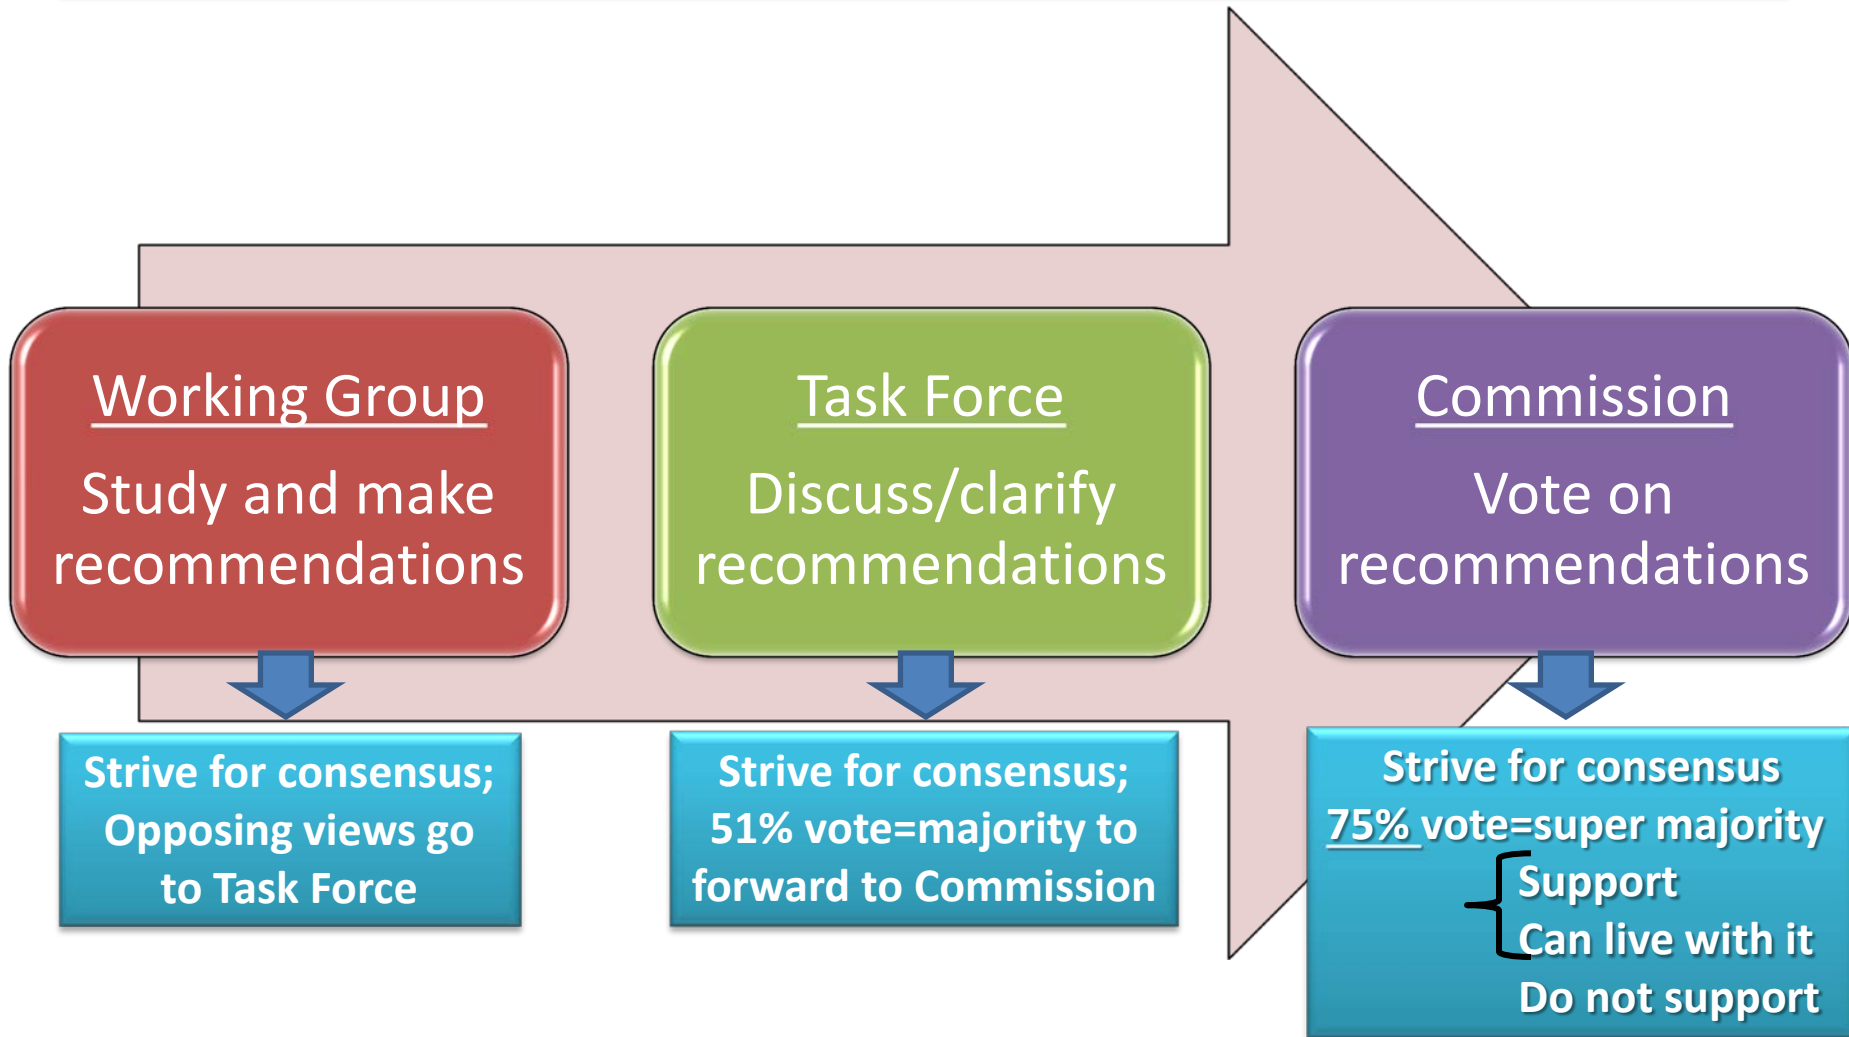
Working Group

Study and make recommendations

Strive for consensus; Opposing views go to Task Force

Task Force

Discuss/clarify recommendations

Strive for consensus; 51% vote=majority to forward to Commission

Commission

Vote on recommendations

Strive for consensus
75% vote=super majority
Support
Can live with it
Do not support